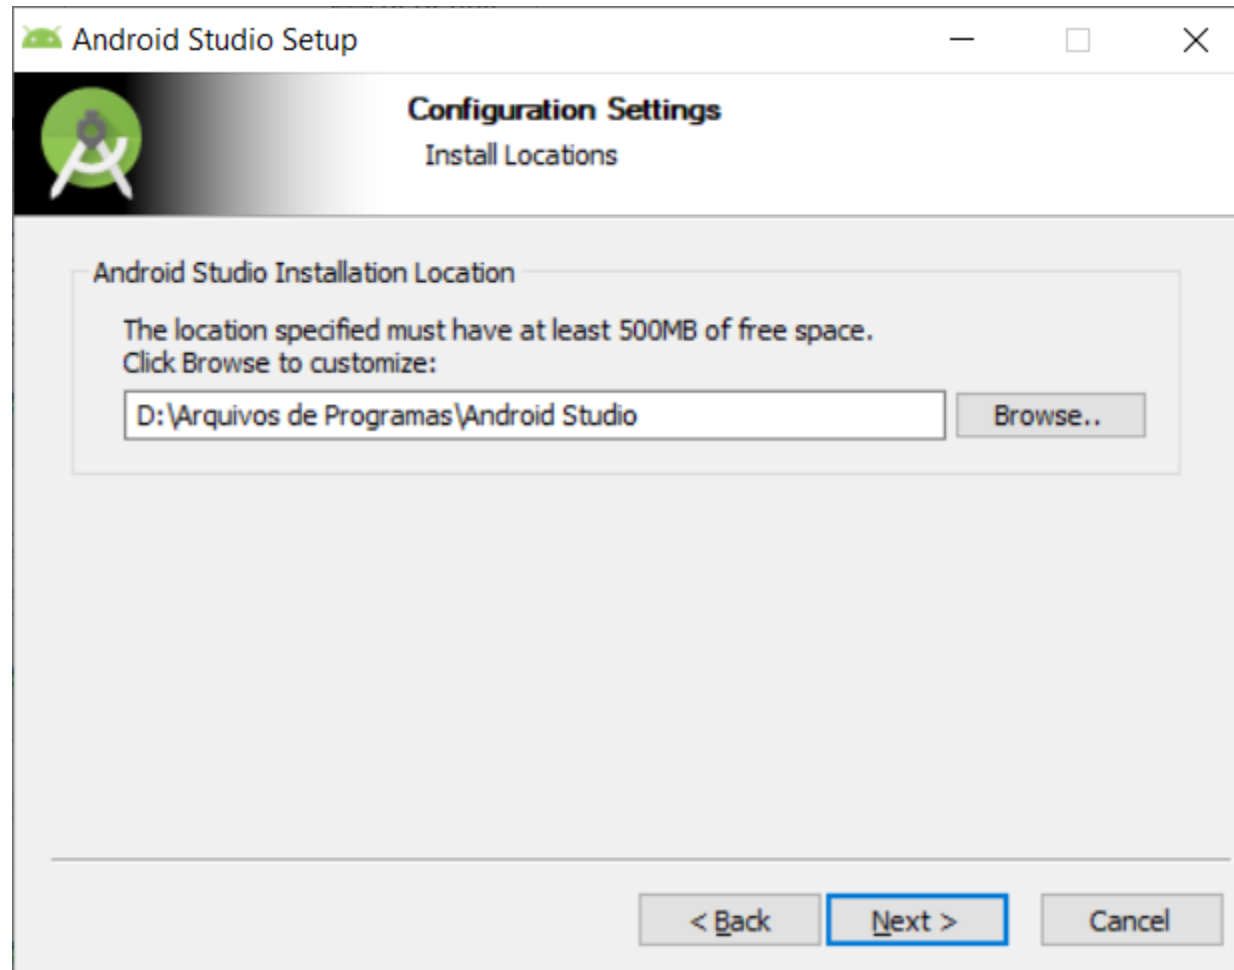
Android Studio Setup

Configuration Settings
Install Locations

Android Studio Installation Location

The location specified must have at least 500MB of free space.
Click Browse to customize:

D:\Arquivos de Programas\Android Studio

Browse..

< Back

Next >

Cancel